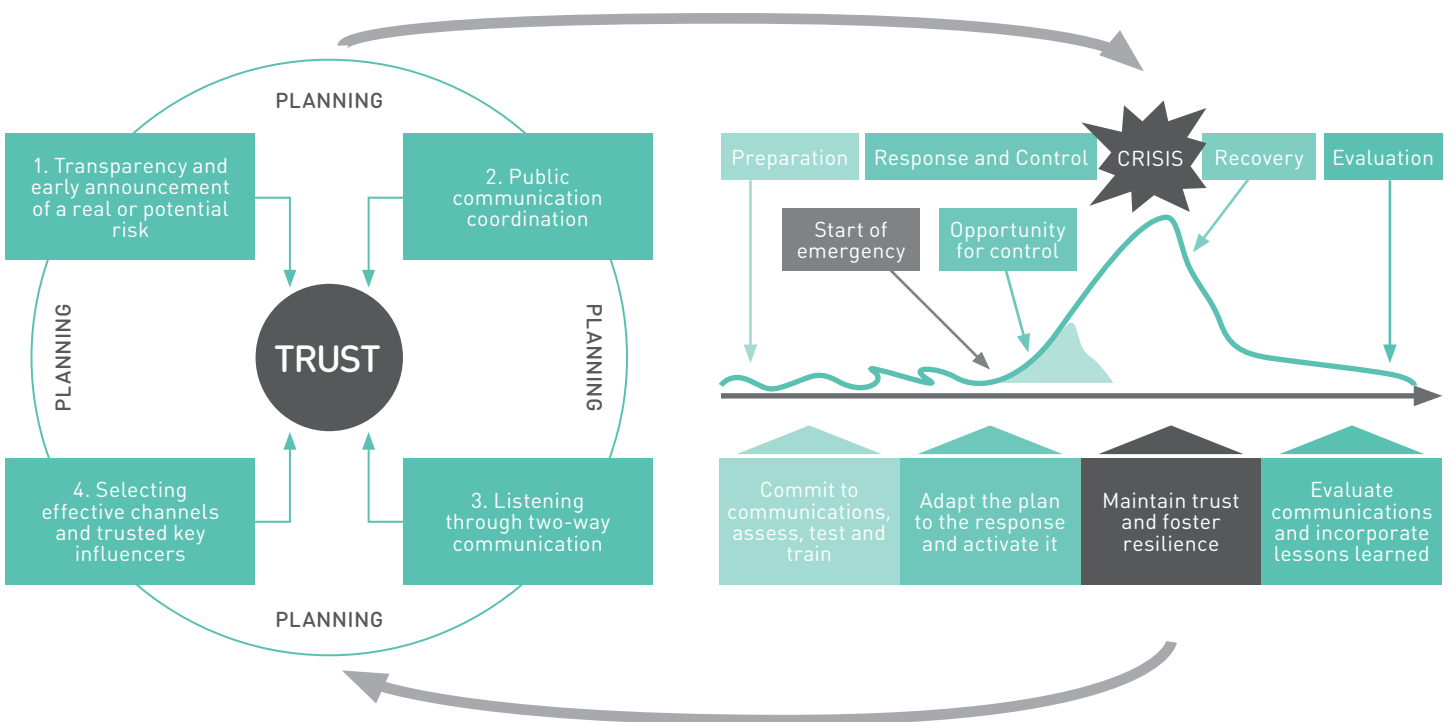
PLANNING

1. Transparency and early announcement of a real or potential risk

2. Public communication coordination

PLANNING

TRUST

PLANNING

4. Selecting effective channels and trusted key influencers

3. Listening through two-way communication

PLANNING

Preparation

Response and Control

CRISIS

Recovery

Evaluation

Start of emergency

Opportunity for control

Commit to communications, assess, test and train

Adapt the plan to the response and activate it

Maintain trust and foster resilience

Evaluate communications and incorporate lessons learned